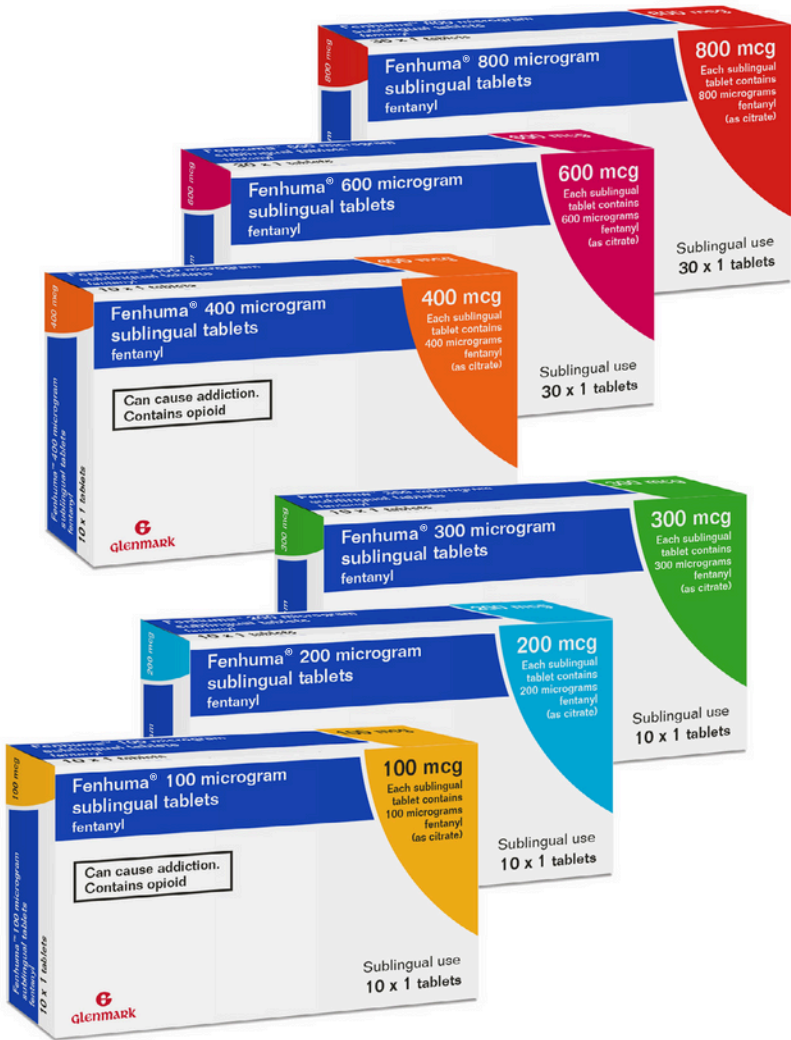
800 mcg
Fenhuma® 800 microgram sublingual tablets
fentanyl
800 mcg
Each sublingual tablet contains 800 micrograms fentanyl (as citrate)
Sublingual use
30 x 1 tablets

600 mcg
Fenhuma® 600 microgram sublingual tablets
fentanyl
600 mcg
Each sublingual tablet contains 600 micrograms fentanyl (as citrate)
Sublingual use
30 x 1 tablets

400 mcg
Fenhuma® 400 microgram sublingual tablets
fentanyl
400 mcg
Each sublingual tablet contains 400 micrograms fentanyl (as citrate)
Can cause addiction. Contains opioid
Fenhuma® 400 microgram sublingual tablets
fentanyl
10 x 1 tablets
GLENMARK

300 mcg
Fenhuma® 300 microgram sublingual tablets
fentanyl
300 mcg
Each sublingual tablet contains 300 micrograms fentanyl (as citrate)
Sublingual use
10 x 1 tablets

200 mcg
Fenhuma® 200 microgram sublingual tablets
fentanyl
200 mcg
Each sublingual tablet contains 200 micrograms fentanyl (as citrate)
Sublingual use
10 x 1 tablets

100 mcg
Fenhuma® 100 microgram sublingual tablets
fentanyl
100 mcg
Each sublingual tablet contains 100 micrograms fentanyl (as citrate)
Can cause addiction. Contains opioid
Fenhuma® 100 microgram sublingual tablets
fentanyl
10 x 1 tablets
Sublingual use
10 x 1 tablets
GLENMARK